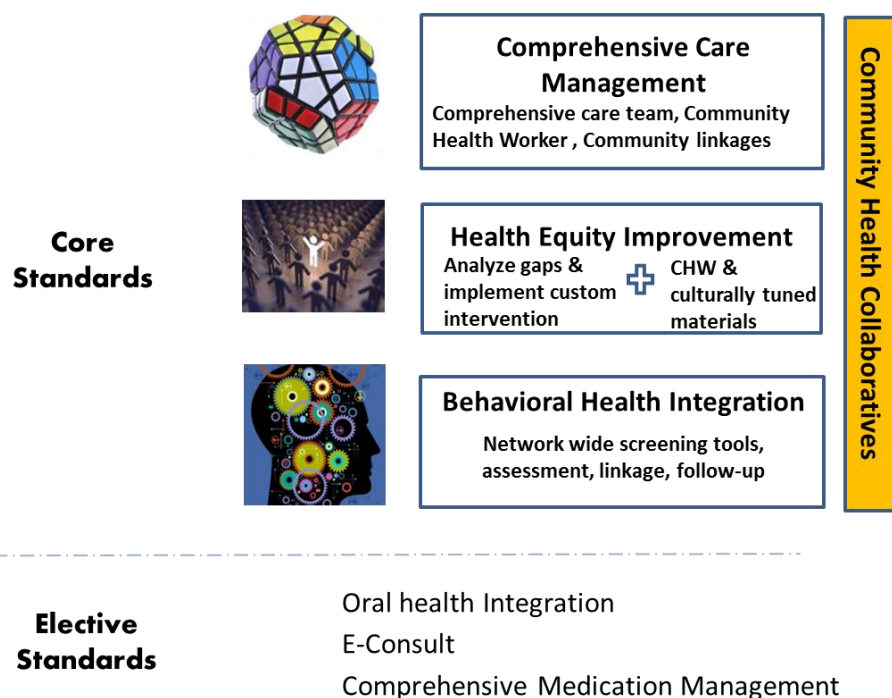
Comprehensive Care Management

Comprehensive care team, Community Health Worker , Community linkages

Community Health Collaboratives

Core Standards

Health Equity Improvement

Analyze gaps & implement custom intervention

CHW & culturally tuned materials

Behavioral Health Integration

Network wide screening tools, assessment, linkage, follow-up

Elective Standards

Oral health Integration

E-Consult

Comprehensive Medication Management